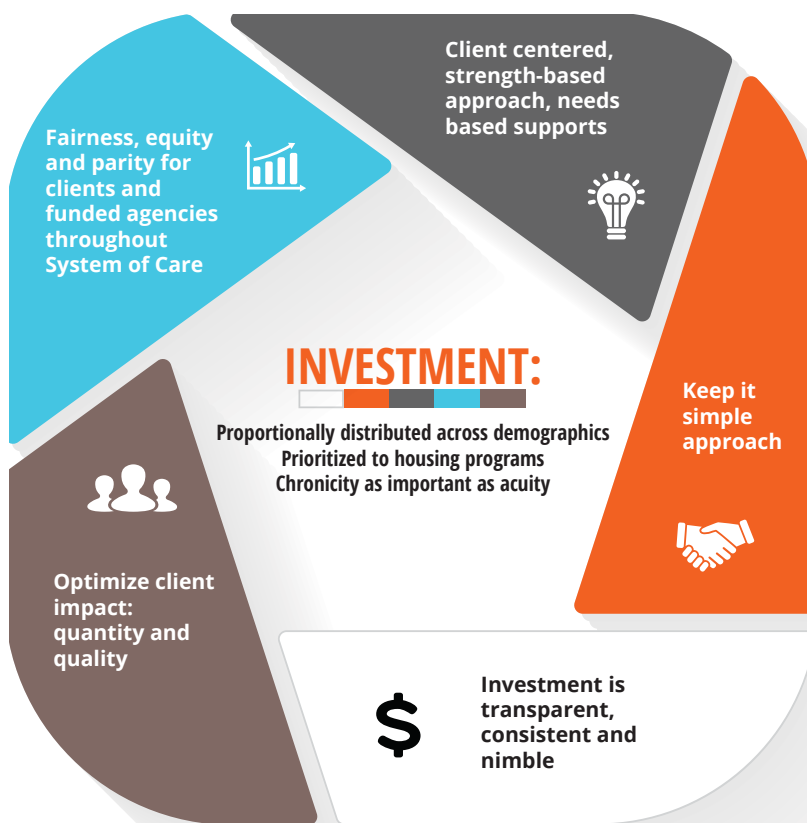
Client centered, strength-based approach, needs based supports

Fairness, equity and parity for clients and funded agencies throughout System of Care

INVESTMENT:

Proportionally distributed across demographics
Prioritized to housing programs
Chronicity as important as acuity

Keep it simple approach

Optimize client impact: quantity and quality

$

Investment is transparent, consistent and nimble